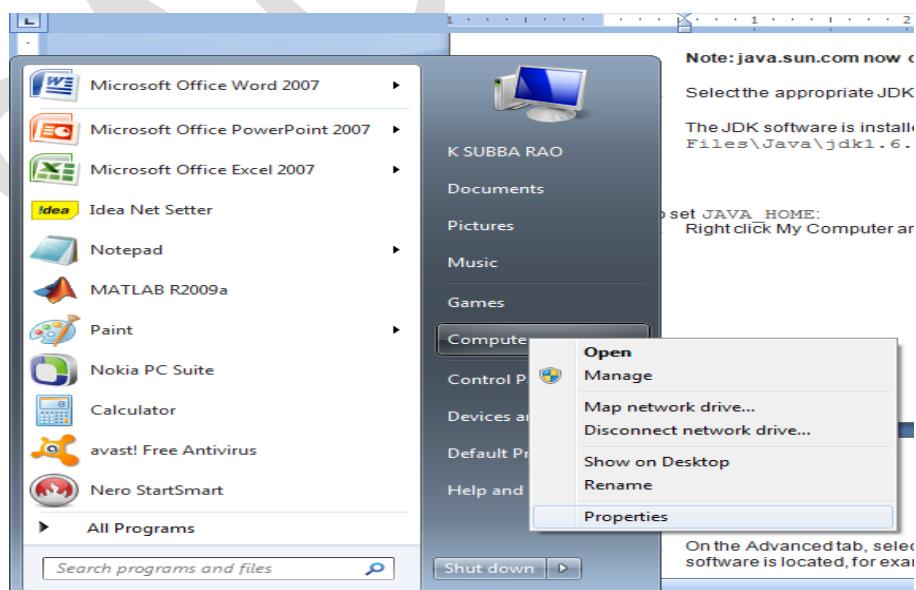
Microsoft Office Word 2007
Microsoft Office PowerPoint 2007
Microsoft Office Excel 2007
!dea Idea Net Setter
Notepad
MATLAB R2009a
Paint
Nokia PC Suite
Calculator
avast! Free Antivirus
Nero StartSmart
All Programs
Search programs and files

K SUBBA RAO
Documents
Pictures
Music
Games
Compute
Control P
Devices ar
Default Pr
Help and
Shut down

Open
Manage
Map network drive...
Disconnect network drive...
Show on Desktop
Rename
Properties

Note: java.sun.com now c
Select the appropriate JDK
The JDK software is installe
Files\Java\jdk1.6.
o set JAVA_HOME:
Right click My Computer ar
On the Advanced tab, selec
software is located, for exa